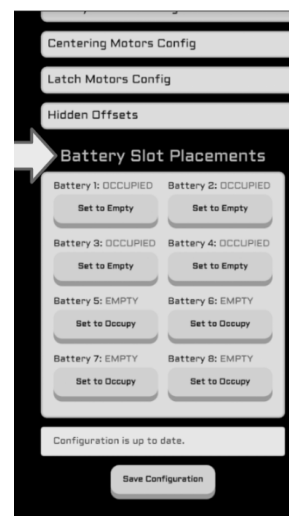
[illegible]

Centering Motors Config

Latch Motors Config

Hidden Offsets

Battery Slot Placements

Battery 1: OCCUPIED
Set to Empty

Battery 2: OCCUPIED
Set to Empty

Battery 3: OCCUPIED
Set to Empty

Battery 4: OCCUPIED
Set to Empty

Battery 5: EMPTY
Set to Occupy

Battery 6: EMPTY
Set to Occupy

Battery 7: EMPTY
Set to Occupy

Battery 8: EMPTY
Set to Occupy

Configuration is up to date.

Save Configuration